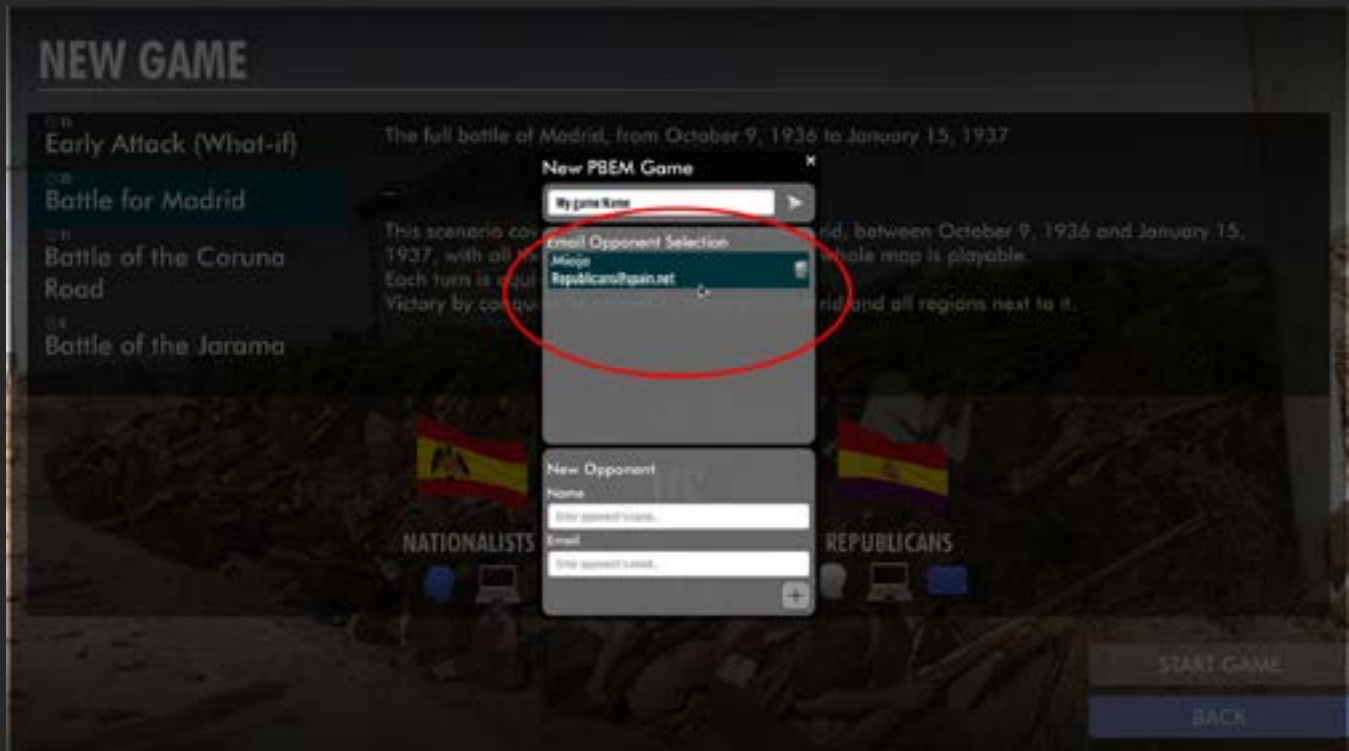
NEW GAME

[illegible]
Early Attack (What-if)
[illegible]
Battle for Madrid
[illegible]
Battle of the Coruna Road
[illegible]
Battle of the Jarama

The full battle of Madrid, from October 9, 1936 to January 15, 1937

This scenario cov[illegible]rid, between October 9, 1936 and January 15, 1937, with all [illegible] whole map is playable.
Each turn is equi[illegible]
Victory by con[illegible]rid and all regions next to it.

New PBEM Game
×
My Game Name
Email Opponent Selection
Miojo
Republicans@spain.net

New Opponent
Name
Enter opponent's name...
Email
Enter opponent's email...
+

NATIONALISTS
REPUBLICANS

START GAME
BACK